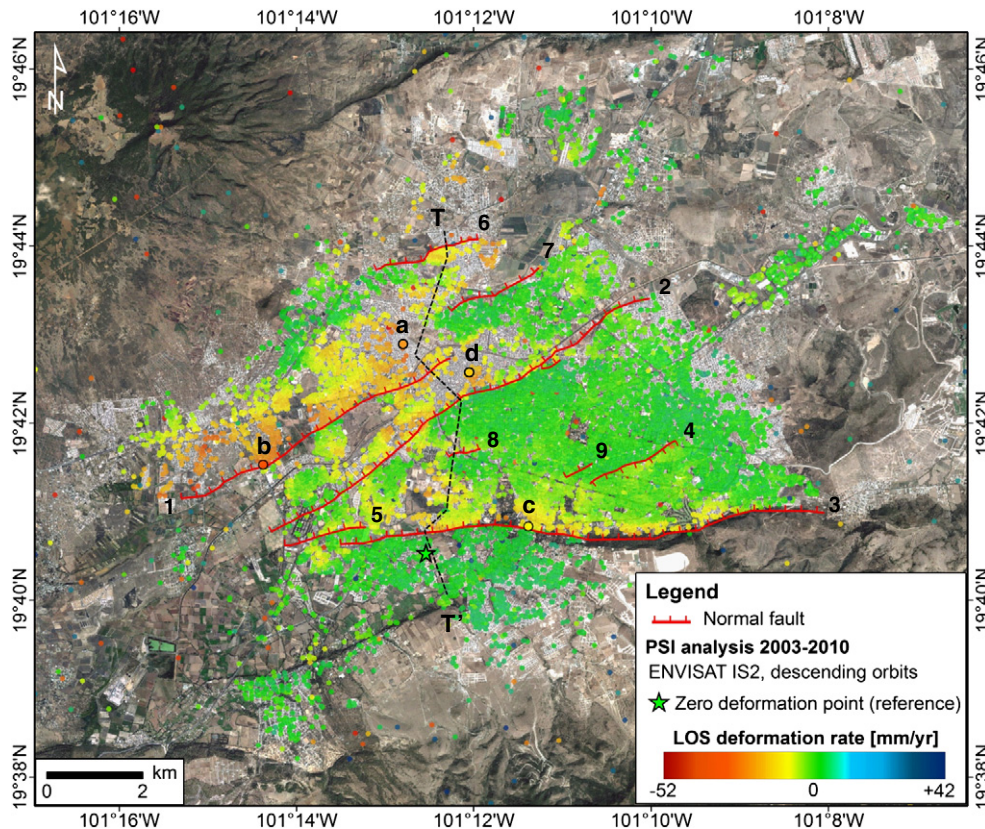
101°16'W 101°14'W 101°12'W 101°10'W 101°8'W

19°46'N 19°44'N 19°42'N 19°40'N 19°38'N

19°46'N 19°44'N 19°42'N 19°40'N 19°38'N

N

T
6
7
2
a
d
b
8
9
4
1
5
c
3
T'

km
0 2

Legend
Normal fault
PSI analysis 2003-2010
ENVISAT IS2, descending orbits
Zero deformation point (reference)
LOS deformation rate [mm/yr]
-52 0 +42

101°16'W 101°14'W 101°12'W 101°10'W 101°8'W